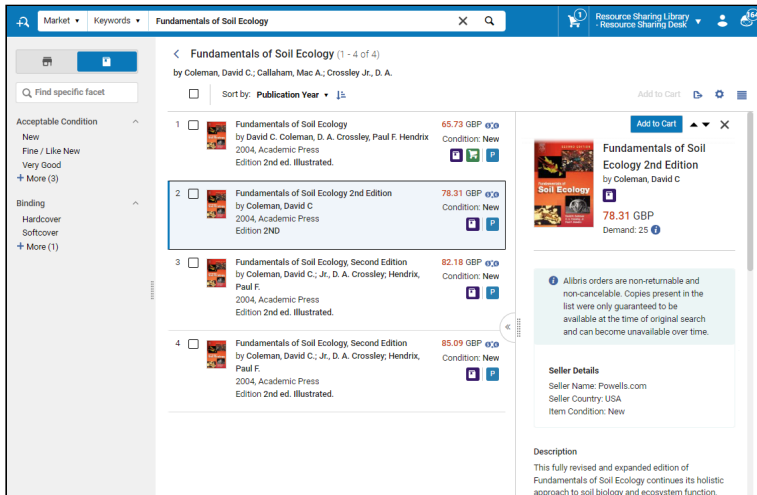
Market ▾ Keywords ▾ Fundamentals of Soil Ecology

1 Resource Sharing Library - Resource Sharing Desk

Find specific facet

Acceptable Condition
New
Fine / Like New
Very Good
+ More (3)

Binding
Hardcover
Softcover
+ More (1)

Fundamentals of Soil Ecology (1 - 4 of 4)
by Coleman, David C.; Callaham, Mac A.; Crossley Jr., D. A.

Sort by: Publication Year ▾

Add to Cart

1 Fundamentals of Soil Ecology
by David C. Coleman, D. A. Crossley, Paul F. Hendrix
2004, Academic Press
Edition 2nd ed. Illustrated.
65.73 GBP
Condition: New
P

2 Fundamentals of Soil Ecology 2nd Edition
by Coleman, David C
2004, Academic Press
Edition 2ND
78.31 GBP
Condition: New
P

3 Fundamentals of Soil Ecology, Second Edition
by Coleman, David C.; Jr., D. A. Crossley; Hendrix, Paul F.
2004, Academic Press
Edition 2nd ed. Illustrated.
82.18 GBP
Condition: New
P

4 Fundamentals of Soil Ecology, Second Edition
by Coleman, David C.; Jr., D. A. Crossley; Hendrix, Paul F.
2004, Academic Press
Edition 2nd ed. Illustrated.
85.09 GBP
Condition: New
P

Add to Cart

Fundamentals of Soil Ecology 2nd Edition
by Coleman, David C
78.31 GBP
Demand: 25

Alibris orders are non-returnable and non-cancelable. Copies present in the list were only guaranteed to be available at the time of original search and can become unavailable over time.

Seller Details
Seller Name: Powells.com
Seller Country: USA
Item Condition: New

Description
This fully revised and expanded edition of Fundamentals of Soil Ecology continues its holistic approach to soil biology and ecosystem function.